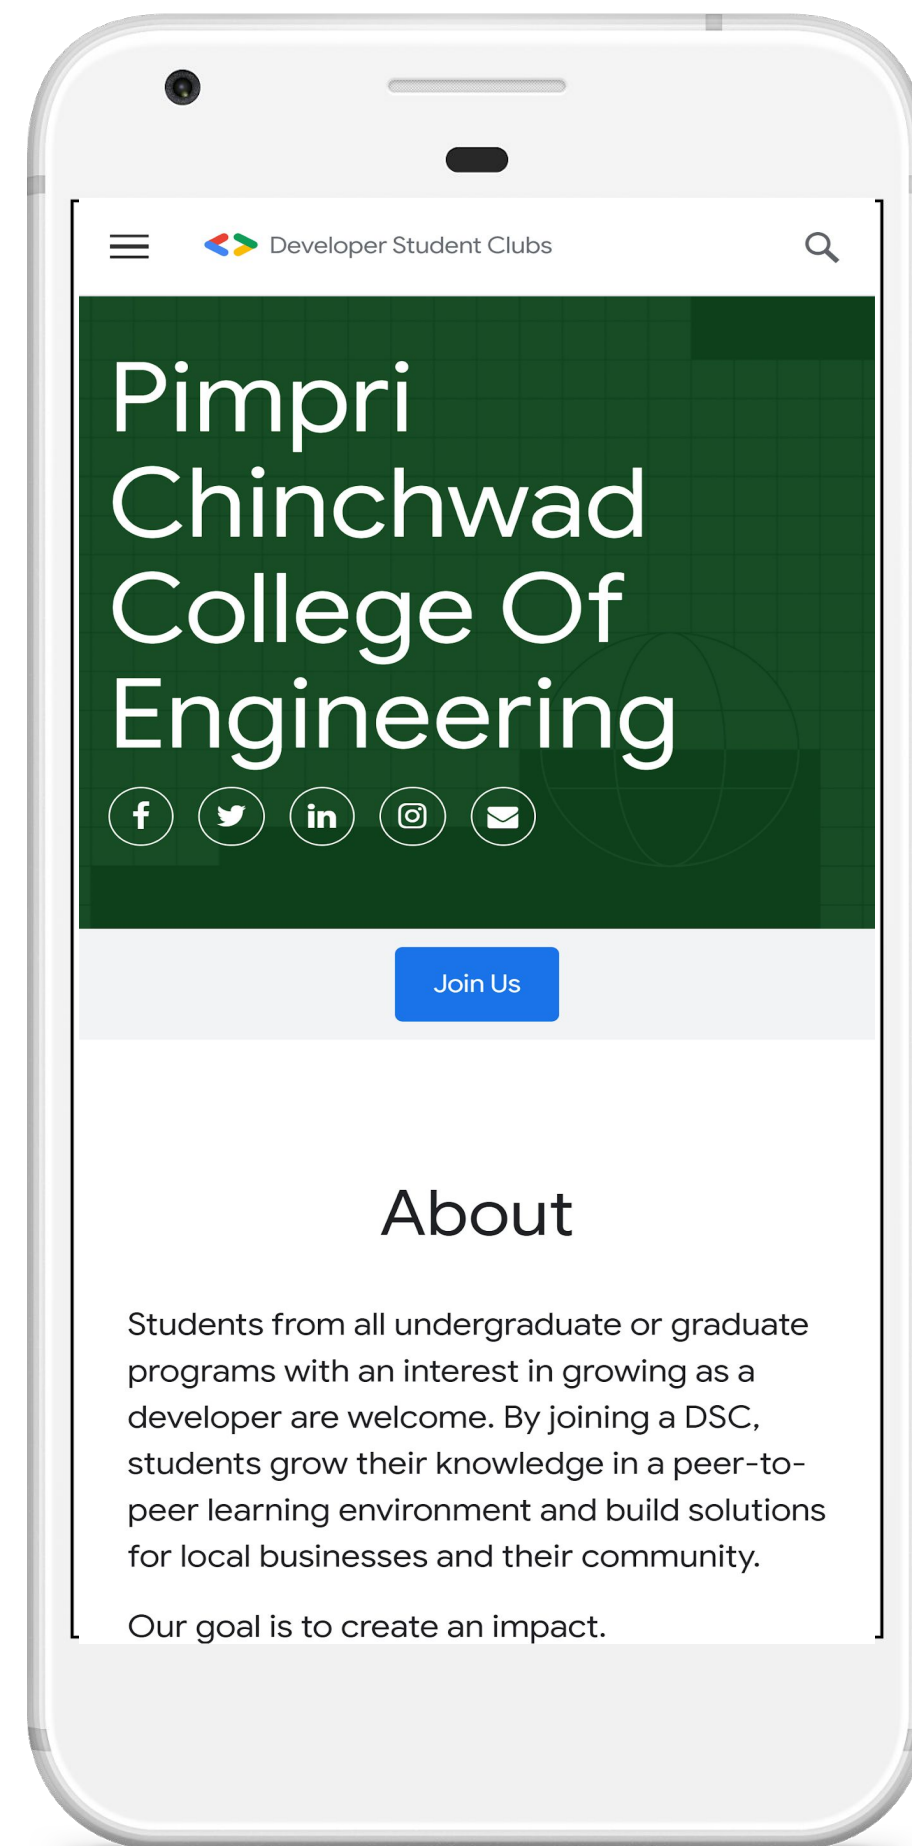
Developer Student Clubs

Pimpri Chinchwad College Of Engineering

Join Us

About

Students from all undergraduate or graduate programs with an interest in growing as a developer are welcome. By joining a DSC, students grow their knowledge in a peer-to-peer learning environment and build solutions for local businesses and their community.

Our goal is to create an impact.